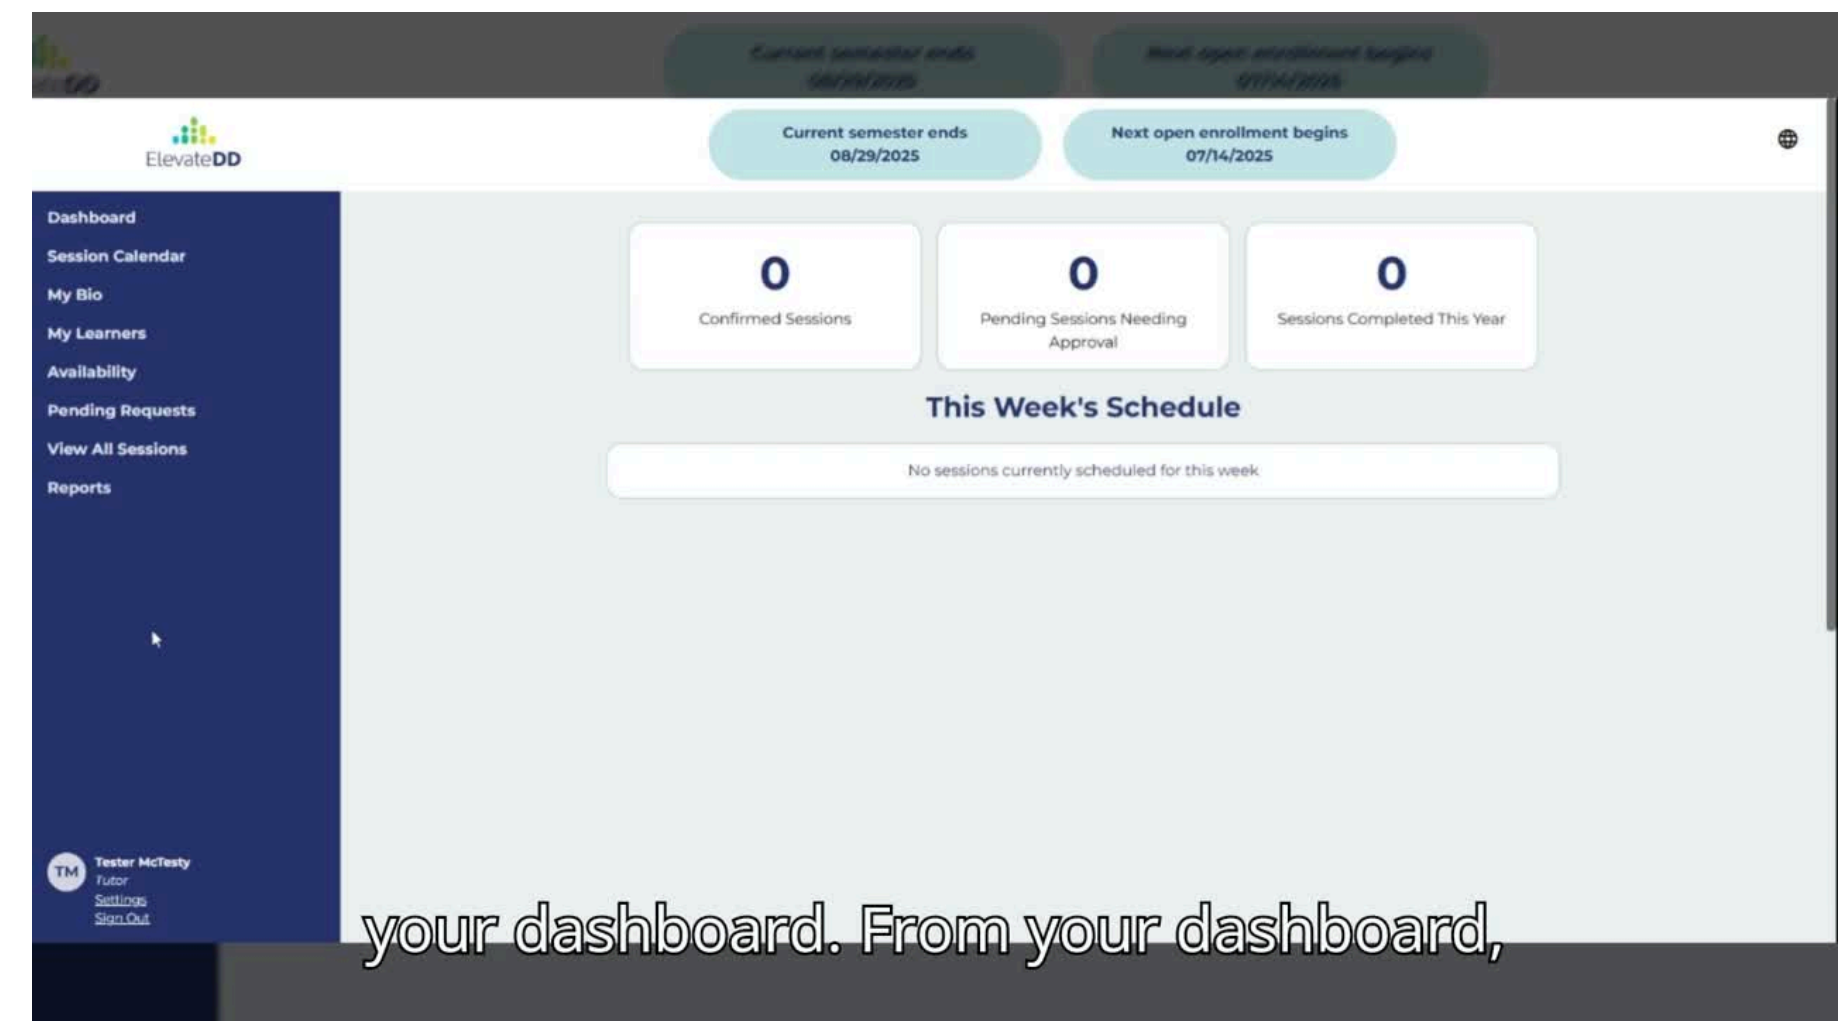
ElevateDD

Current semester ends
08/29/2025

Next open enrollment begins
07/14/2025

Dashboard
Session Calendar
My Bio
My Learners
Availability
Pending Requests
View All Sessions
Reports

0
Confirmed Sessions

0
Pending Sessions Needing Approval

0
Sessions Completed This Year

This Week's Schedule

No sessions currently scheduled for this week

TM
Tester McTesty
Tutor
Settings
Sign Out

your dashboard. From your dashboard,